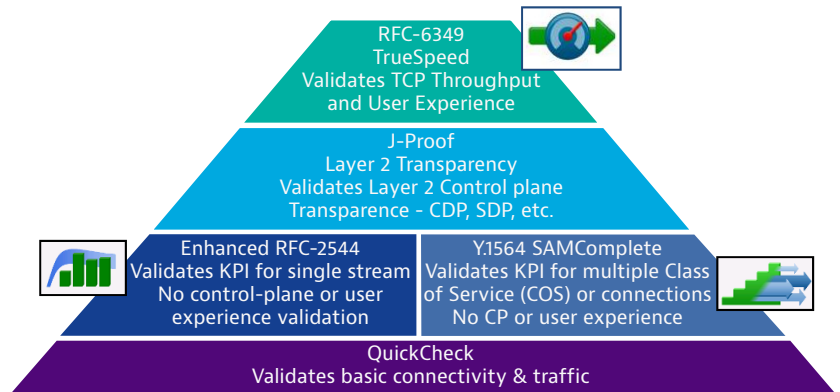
RFC-6349
TrueSpeed
Validates TCP Throughput and User Experience

J-Proof
Layer 2 Transparency
Validates Layer 2 Control plane Transparence - CDP, SDP, etc.

Enhanced RFC-2544
Validates KPI for single stream
No control-plane or user experience validation

Y.1564 SAMComplete
Validates KPI for multiple Class of Service (COS) or connections
No CP or user experience

QuickCheck
Validates basic connectivity & traffic